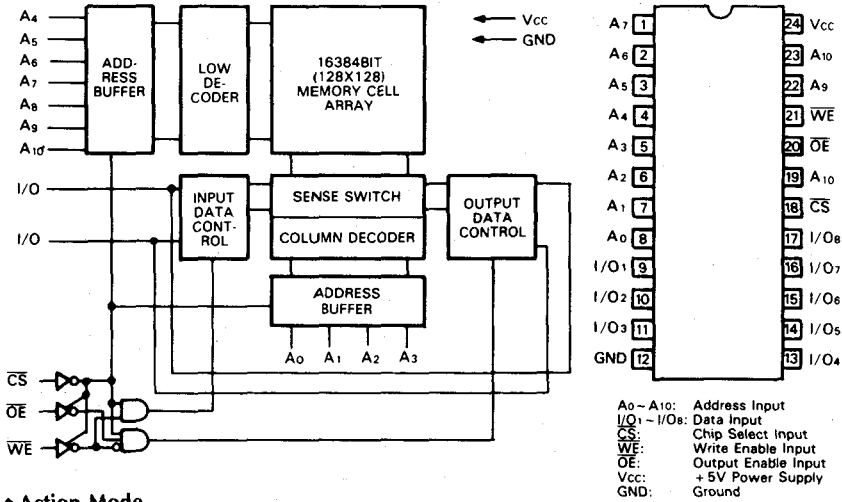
A4
A5
A6
A7
A8
A9
A10

ADDRESS BUFFER

LOW DECODER

16384BIT (128X128) MEMORY CELL ARRAY

Vcc
GND

I/O
I/O

INPUT DATA CONTROL

SENSE SWITCH

COLUMN DECODER

OUTPUT DATA CONTROL

ADDRESS BUFFER

A0 A1 A2 A3

$\overline{CS}$
$\overline{OE}$
$\overline{WE}$

| | | | |
|---|---|---|---|
| A7 | 1 | 24 | Vcc |
| A6 | 2 | 23 | A10 |
| A5 | 3 | 22 | A9 |
| A4 | 4 | 21 | $\overline{WE}$ |
| A3 | 5 | 20 | $\overline{OE}$ |
| A2 | 6 | 19 | A10 |
| A1 | 7 | 18 | $\overline{CS}$ |
| A0 | 8 | 17 | I/O8 |
| I/O1 | 9 | 16 | I/O7 |
| I/O2 | 10 | 15 | I/O6 |
| I/O3 | 11 | 14 | I/O5 |
| GND | 12 | 13 | I/O4 |

A0 ~ A10: Address Input
I/O1 ~ I/O8: Data Input
$\overline{CS}$: Chip Select Input
$\overline{WE}$: Write Enable Input
$\overline{OE}$: Output Enable Input
Vcc: + 5V Power Supply
GND: Ground

• Action Mode